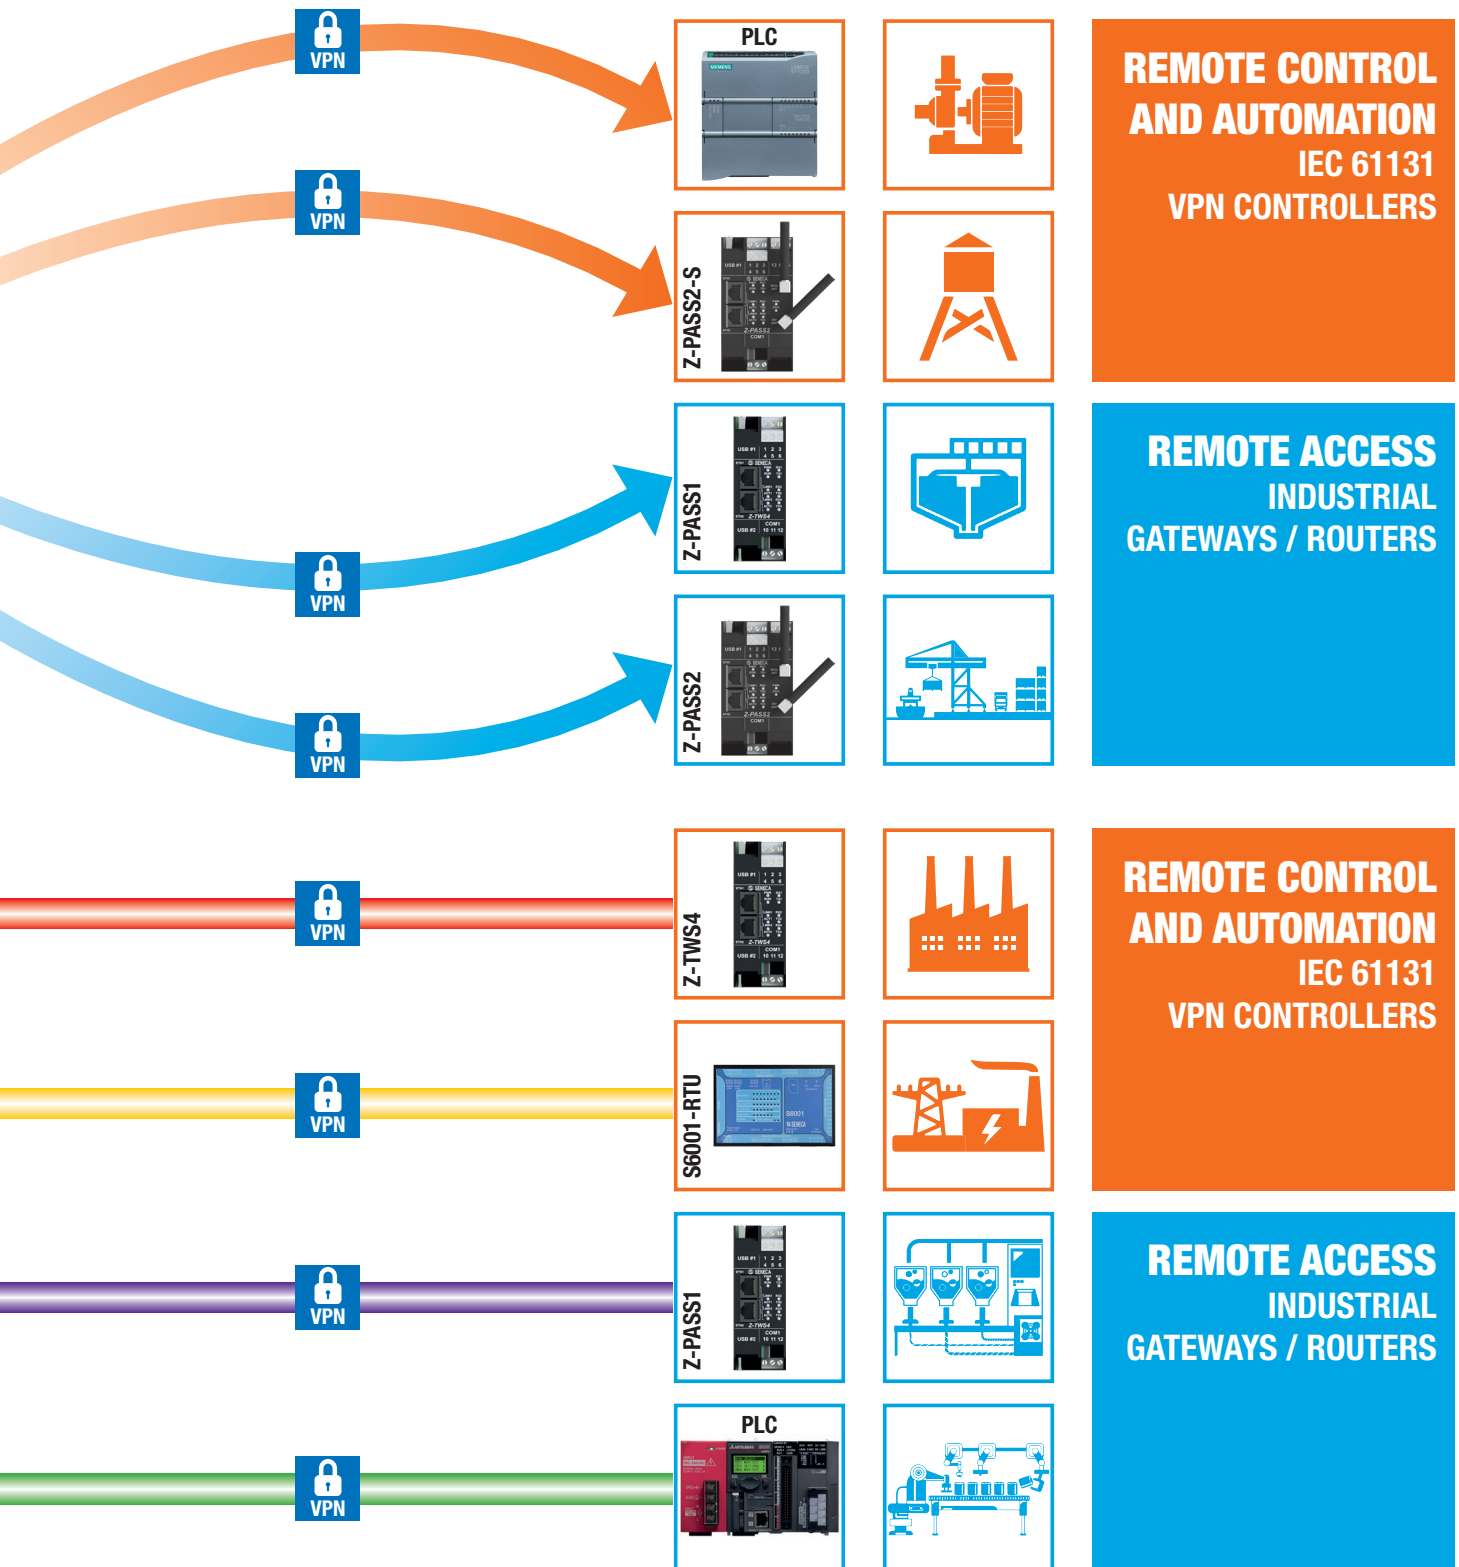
VPN

VPN

VPN

VPN

PLC

Z-PASS2-S

Z-PASS1

Z-PASS2

REMOTE CONTROL AND AUTOMATION
IEC 61131
VPN CONTROLLERS

REMOTE ACCESS
INDUSTRIAL
GATEWAYS / ROUTERS

VPN

VPN

VPN

VPN

Z-TWS4

S6001-RTU

Z-PASS1

PLC

REMOTE CONTROL AND AUTOMATION
IEC 61131
VPN CONTROLLERS

REMOTE ACCESS
INDUSTRIAL
GATEWAYS / ROUTERS